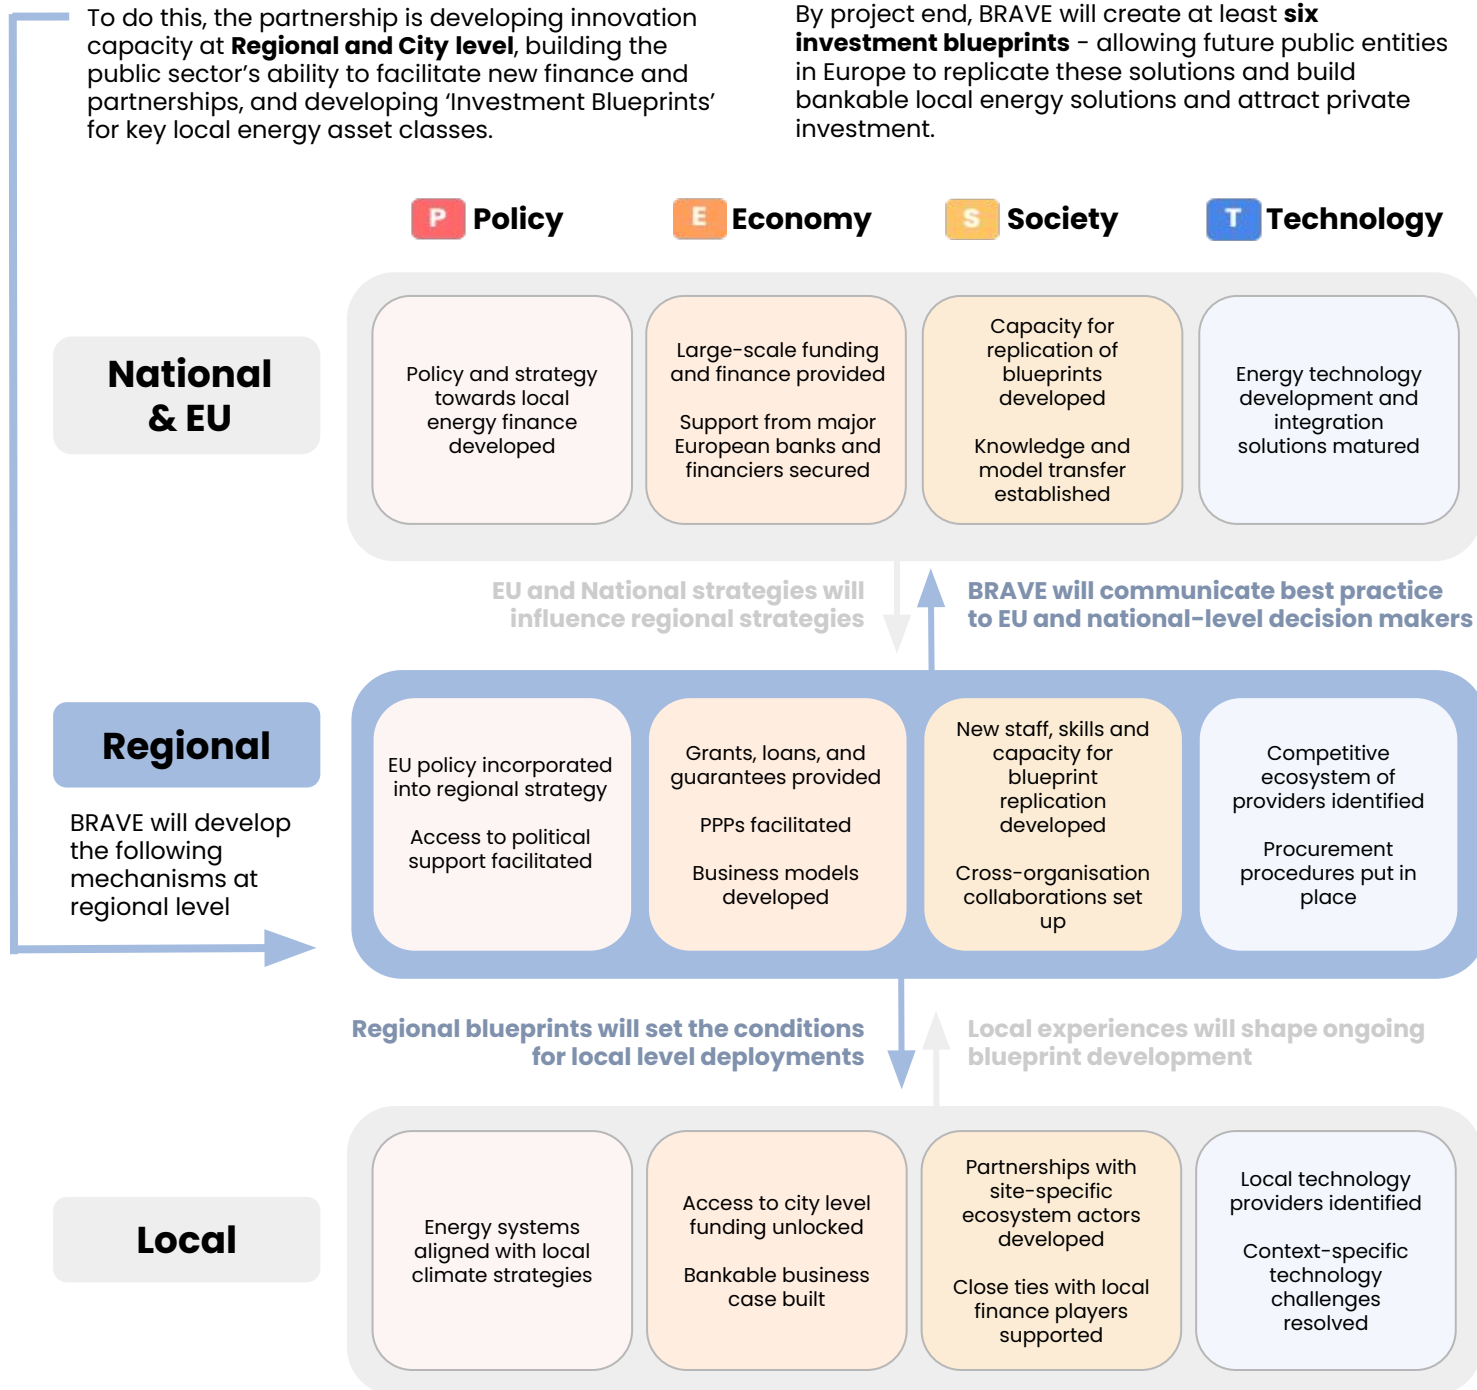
To do this, the partnership is developing innovation capacity at **Regional and City level**, building the public sector's ability to facilitate new finance and partnerships, and developing 'Investment Blueprints' for key local energy asset classes.

By project end, BRAVE will create at least **six investment blueprints** - allowing future public entities in Europe to replicate these solutions and build bankable local energy solutions and attract private investment.

P Policy

E Economy

S Society

T Technology

National & EU

Policy and strategy towards local energy finance developed

Large-scale funding and finance provided

Support from major European banks and financiers secured

Capacity for replication of blueprints developed

Knowledge and model transfer established

Energy technology development and integration solutions matured

EU and National strategies will influence regional strategies

BRAVE will communicate best practice to EU and national-level decision makers

Regional

BRAVE will develop the following mechanisms at regional level

EU policy incorporated into regional strategy

Access to political support facilitated

Grants, loans, and guarantees provided

PPPs facilitated

Business models developed

New staff, skills and capacity for blueprint replication developed

Cross-organisation collaborations set up

Competitive ecosystem of providers identified

Procurement procedures put in place

Regional blueprints will set the conditions for local level deployments

Local experiences will shape ongoing blueprint development

Local

Energy systems aligned with local climate strategies

Access to city level funding unlocked

Bankable business case built

Partnerships with site-specific ecosystem actors developed

Close ties with local finance players supported

Local technology providers identified

Context-specific technology challenges resolved